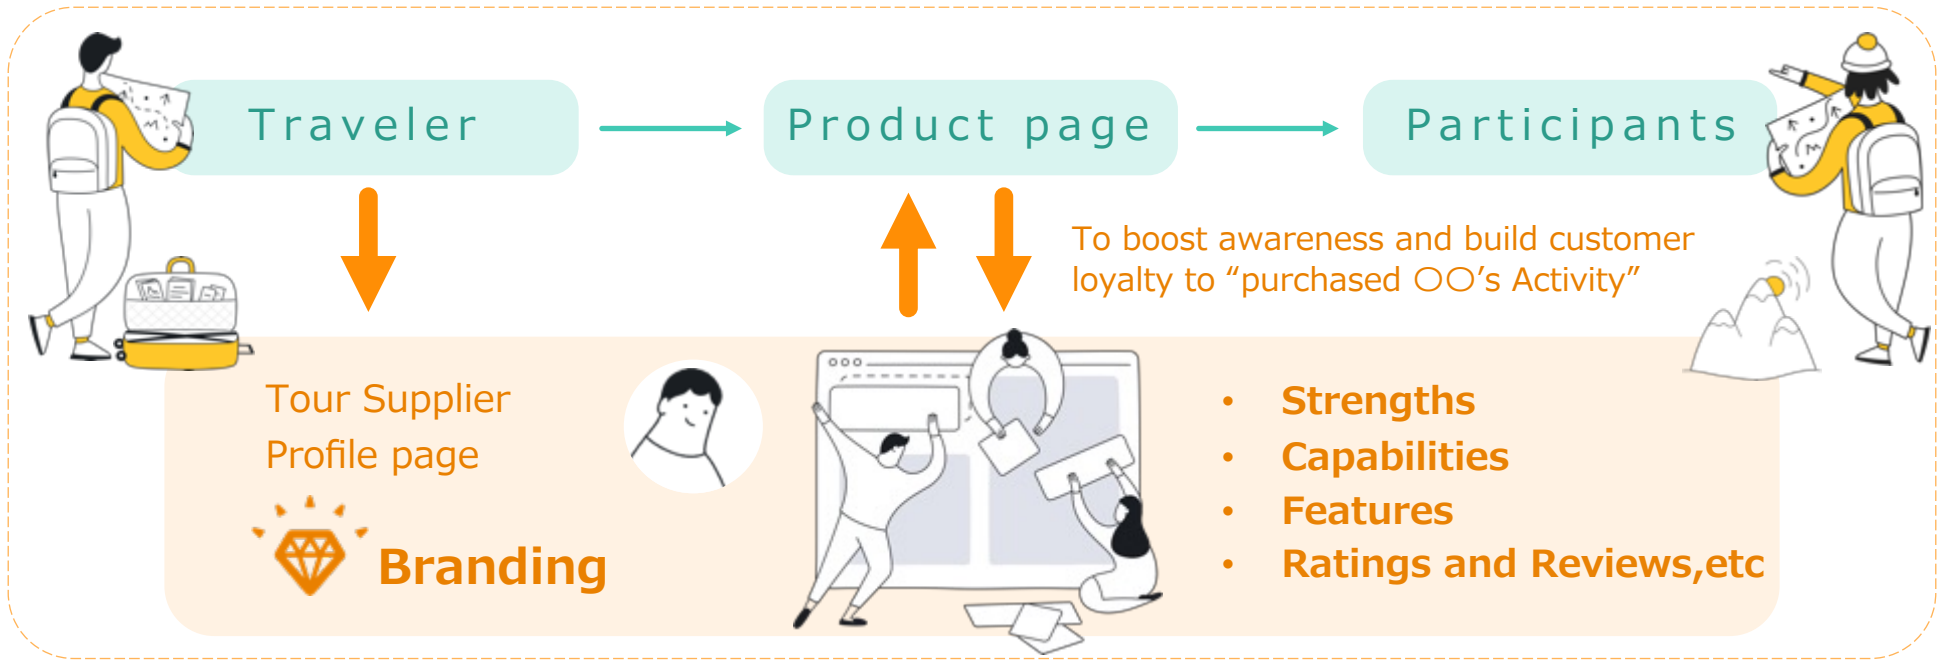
Traveler

Product page

Participants

To boost awareness and build customer loyalty to “purchased ○○’s Activity”

Tour Supplier
Profile page

Branding

• Strengths
• Capabilities
• Features
• Ratings and Reviews,etc